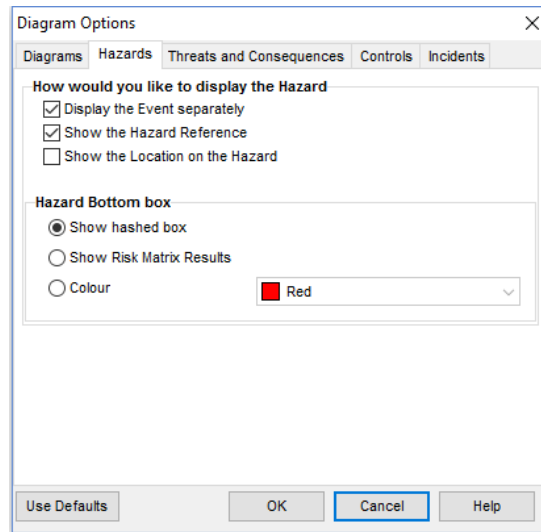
Diagram Options

Diagrams | Hazards | Threats and Consequences | Controls | Incidents

How would you like to display the Hazard

Display the Event separately

Show the Hazard Reference

Show the Location on the Hazard

Hazard Bottom box

Show hashed box

Show Risk Matrix Results

Colour

Red

Use Defaults

OK

Cancel

Help